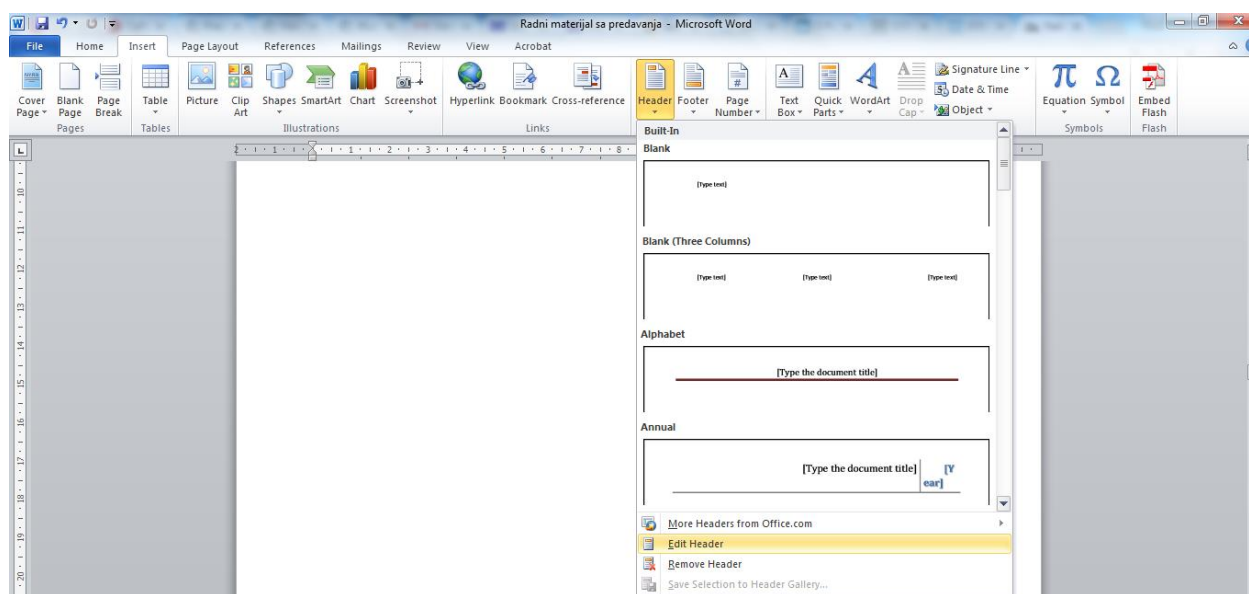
Radni materijal sa predavanja - Microsoft Word

File Home Insert Page Layout References Mailings Review View Acrobat

Cover Page Blank Page Page Break
Pages
Table
Tables
Picture Clip Art Shapes SmartArt Chart Screenshot
Illustrations
Hyperlink Bookmark Cross-reference
Links
Header Footer Page Number
Text Box Quick Parts WordArt Drop Cap
Signature Line
Date & Time
Object
Equation Symbol
Symbols
Embed Flash
Flash

Built-In
Blank
[Type text]
Blank (Three Columns)
[Type text] [Type text] [Type text]
Alphabet
[Type the document title]
Annual
[Type the document title] [Year]

More Headers from Office.com
Edit Header
Remove Header
Save Selection to Header Gallery...